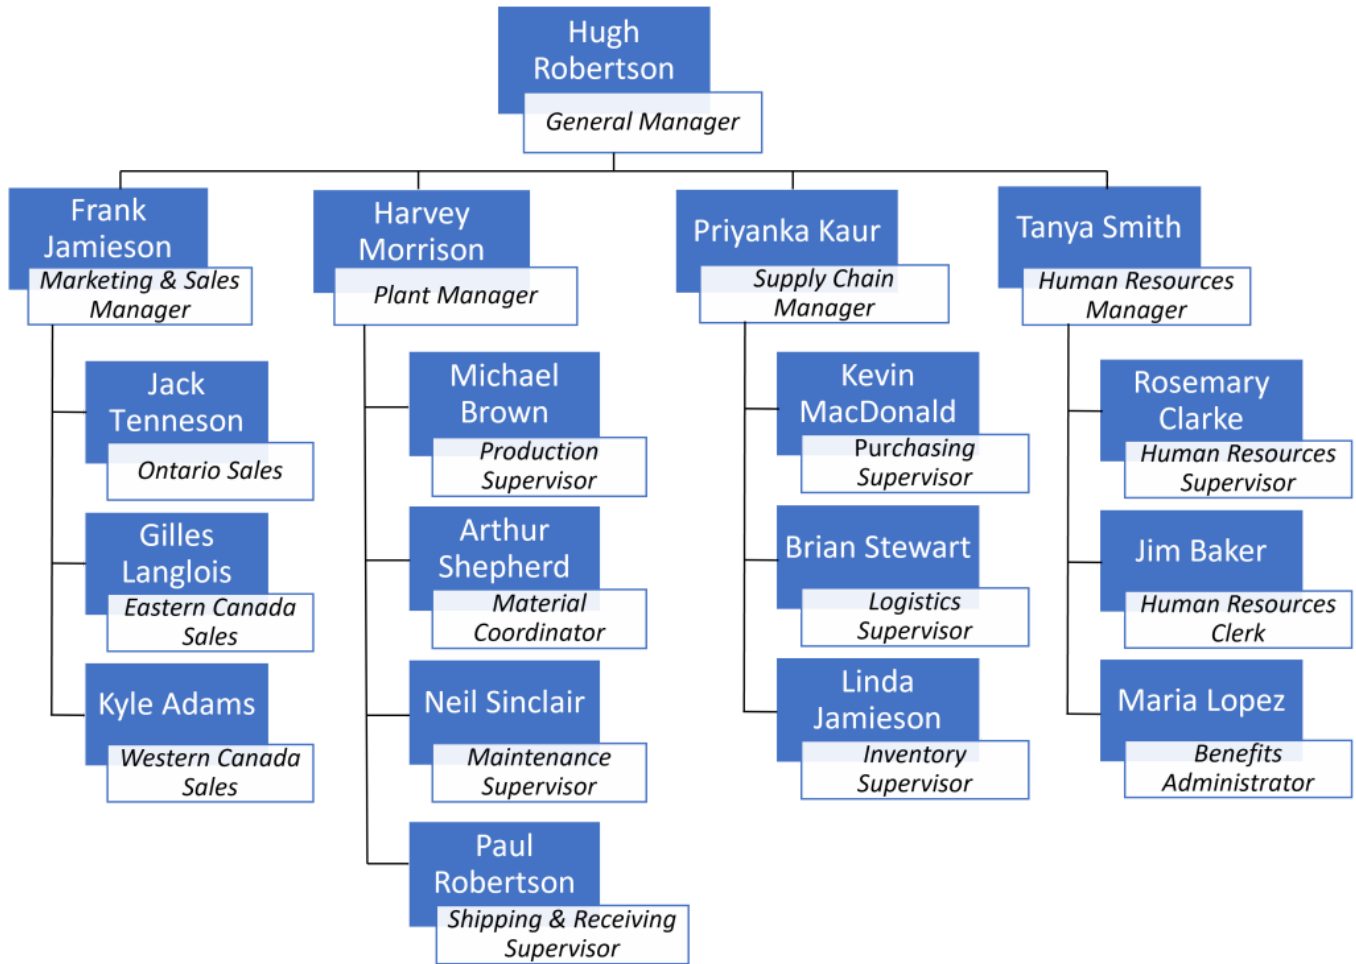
Hugh Robertson
General Manager

Frank Jamieson
Marketing & Sales Manager

Jack Tenneson
Ontario Sales

Gilles Langlois
Eastern Canada Sales

Kyle Adams
Western Canada Sales

Harvey Morrison
Plant Manager

Michael Brown
Production Supervisor

Arthur Shepherd
Material Coordinator

Neil Sinclair
Maintenance Supervisor

Paul Robertson
Shipping & Receiving Supervisor

Priyanka Kaur
Supply Chain Manager

Kevin MacDonald
Purchasing Supervisor

Brian Stewart
Logistics Supervisor

Linda Jamieson
Inventory Supervisor

Tanya Smith
Human Resources Manager

Rosemary Clarke
Human Resources Supervisor

Jim Baker
Human Resources Clerk

Maria Lopez
Benefits Administrator